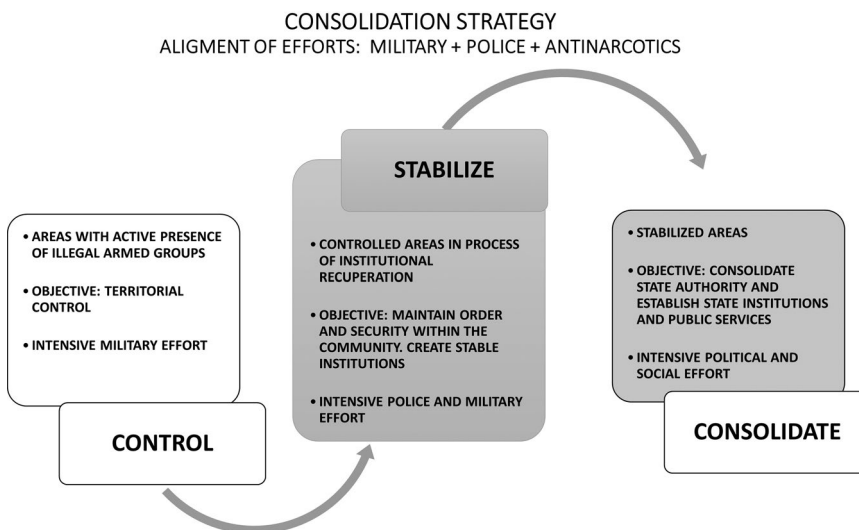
CONSOLIDATION STRATEGY
ALIGMENT OF EFFORTS: MILITARY + POLICE + ANTINARCOTICS

• AREAS WITH ACTIVE PRESENCE OF ILLEGAL ARMED GROUPS

• OBJECTIVE: TERRITORIAL CONTROL

• INTENSIVE MILITARY EFFORT

CONTROL

STABILIZE

• CONTROLLED AREAS IN PROCESS OF INSTITUTIONAL RECUPERATION

• OBJECTIVE: MAINTAIN ORDER AND SECURITY WITHIN THE COMMUNITY. CREATE STABLE INSTITUTIONS

• INTENSIVE POLICE AND MILITARY EFFORT

• STABILIZED AREAS

• OBJECTIVE: CONSOLIDATE STATE AUTHORITY AND ESTABLISH STATE INSTITUTIONS AND PUBLIC SERVICES

• INTENSIVE POLITICAL AND SOCIAL EFFORT

CONSOLIDATE